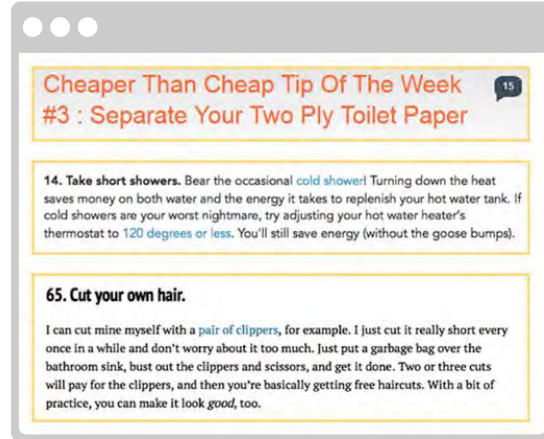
Cheaper Than Cheap Tip Of The Week #3 : Separate Your Two Ply Toilet Paper

15

14. Take short showers. Bear the occasional cold shower! Turning down the heat saves money on both water and the energy it takes to replenish your hot water tank. If cold showers are your worst nightmare, try adjusting your hot water heater's thermostat to 120 degrees or less. You'll still save energy (without the goose bumps).

65. Cut your own hair.

I can cut mine myself with a pair of clippers, for example. I just cut it really short every once in a while and don't worry about it too much. Just put a garbage bag over the bathroom sink, bust out the clippers and scissors, and get it done. Two or three cuts will pay for the clippers, and then you're basically getting free haircuts. With a bit of practice, you can make it look good, too.